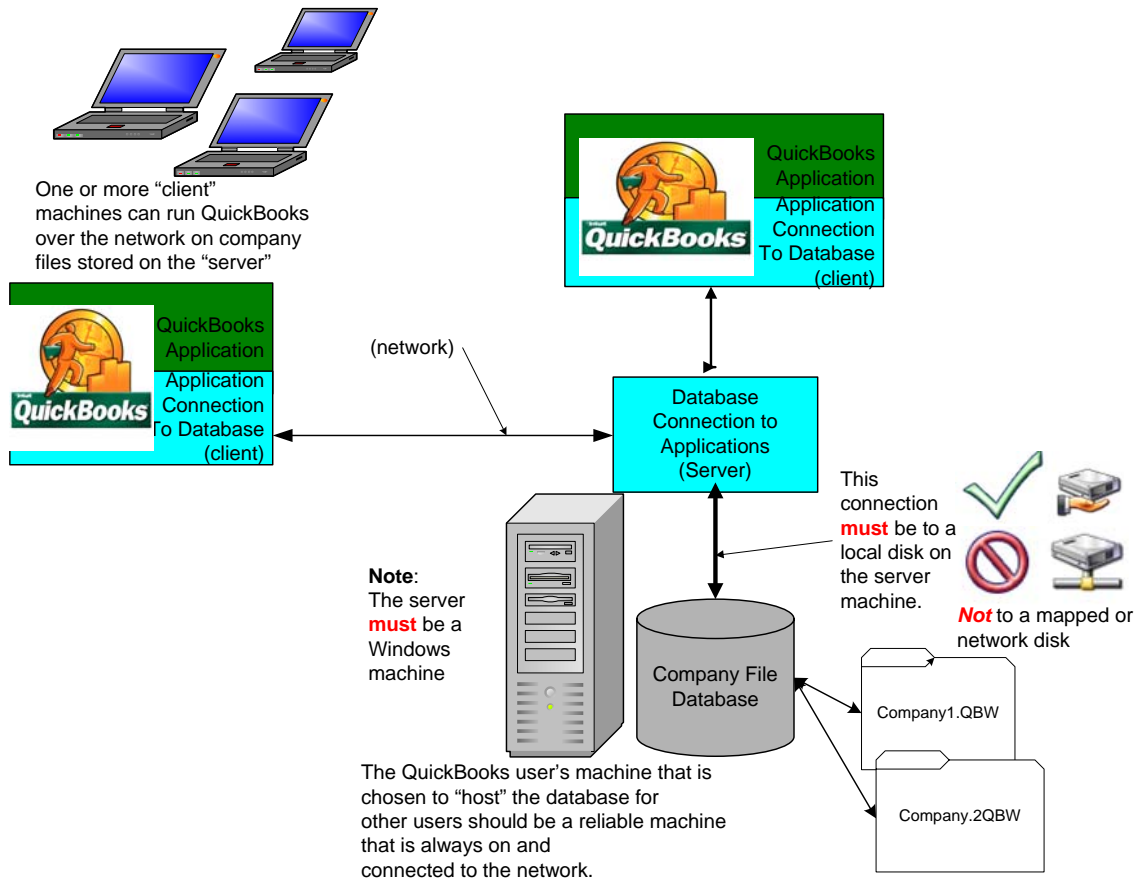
One or more "client" machines can run QuickBooks over the network on company files stored on the "server"

Intuit QuickBooks

QuickBooks Application

Application Connection To Database (client)

Intuit QuickBooks

QuickBooks Application

Application Connection To Database (client)

(network)

Database Connection to Applications (Server)

This connection **must** be to a local disk on the server machine.

***Not*** to a mapped or network disk

**Note**: The server **must** be a Windows machine

Company File Database

Company1.QBW

Company.2QBW

The QuickBooks user's machine that is chosen to "host" the database for other users should be a reliable machine that is always on and connected to the network.